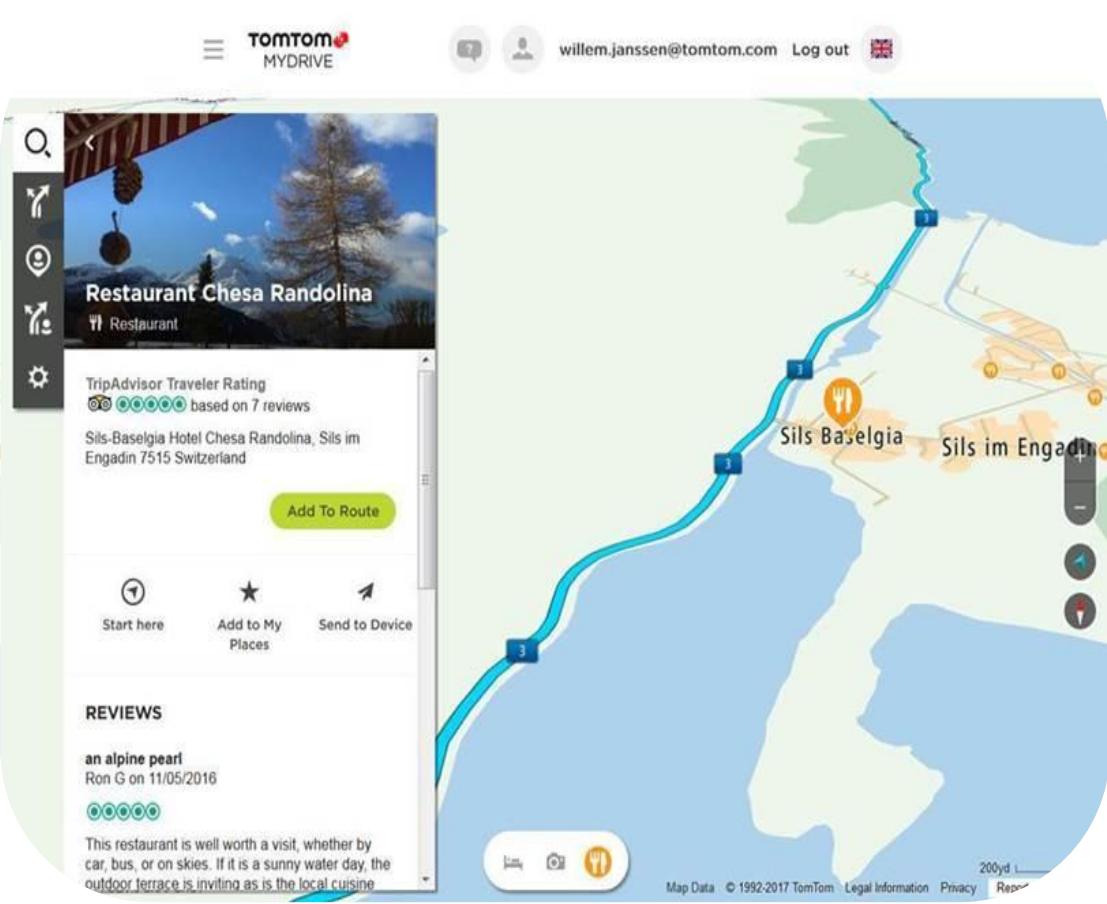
TOMTOM
MYDRIVE

willem.janssen@tomtom.com Log out

Restaurant Chesa Randolina
Restaurant

TripAdvisor Traveler Rating
based on 7 reviews

Sils-Baselgia Hotel Chesa Randolina, Sils im Engadin 7515 Switzerland

Add To Route

Start here

Add to My Places

Send to Device

REVIEWS

an alpine pearl
Ron G on 11/05/2016

This restaurant is well worth a visit, whether by car, bus, or on skies. If it is a sunny water day, the outdoor terrace is inviting as is the local cuisine

3

3

3

3

Sils Baselgia

Sils im Engadin

200yd

Map Data © 1992-2017 TomTom Legal Information Privacy Repo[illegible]